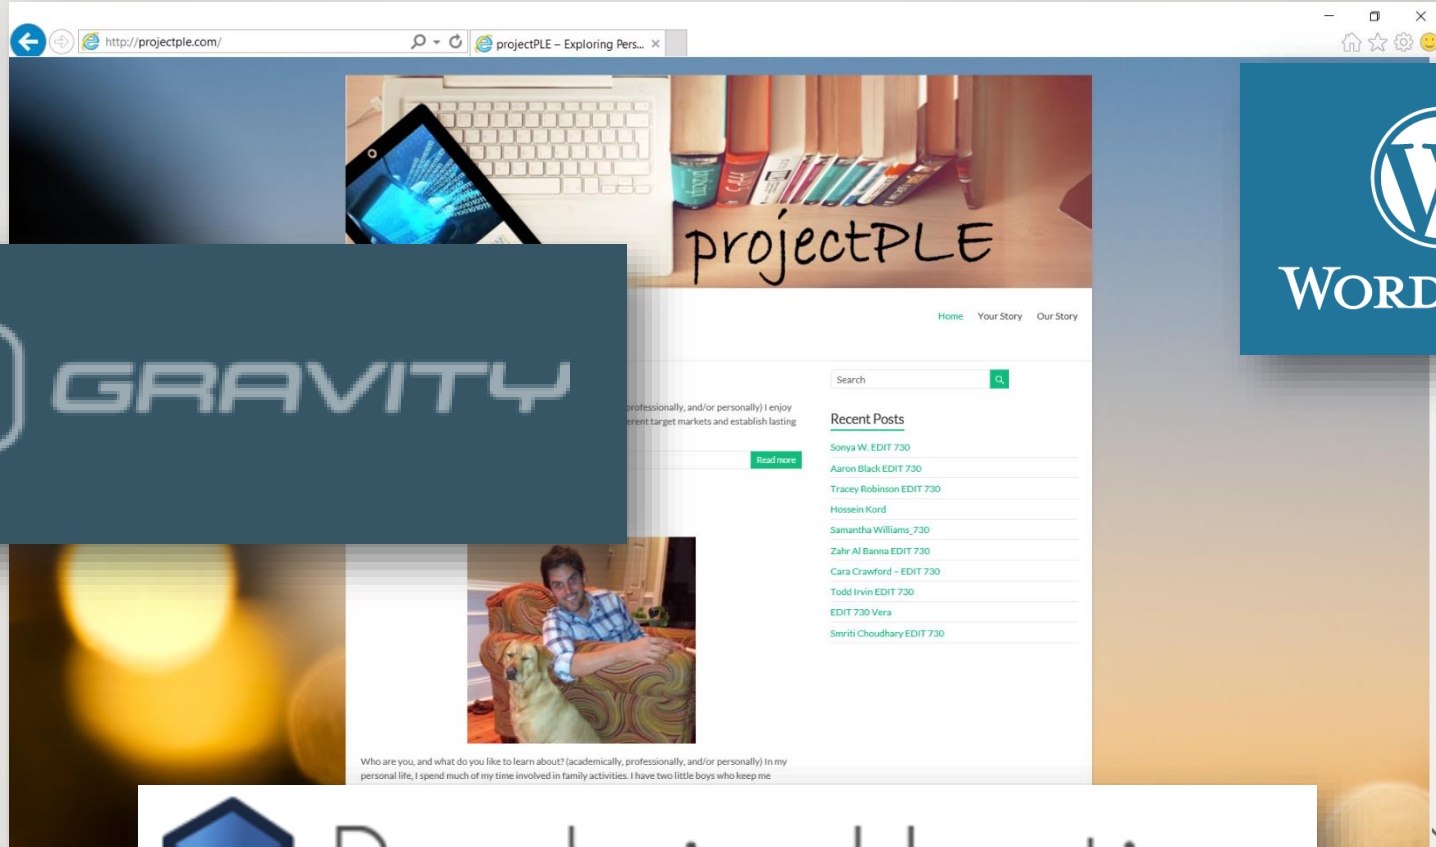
http://projectple.com/

projectPLE – Exploring Pers...

projectPLE

Home Your Story Our Story

GRAVITY

WORD

professionally, and/or personally) I enjoy
erent target markets and establish lasting

Read more

Search

Recent Posts

Sonya W. EDIT 730
Aaron Black EDIT 730
Tracey Robinson EDIT 730
Hossein Kord
Samantha Williams_730
Zahr Al Banna EDIT 730
Cara Crawford – EDIT 730
Todd Irvin EDIT 730
EDIT 730 Vera
Smriti Choudhary EDIT 730

Who are you, and what do you like to learn about? (academically, professionally, and/or personally) In my personal life, I spend much of my time involved in family activities. I have two little boys who keep me